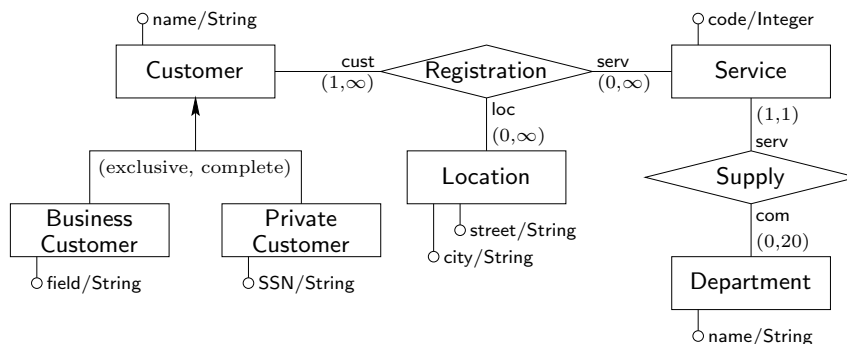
name/String

code/Integer

Customer

cust
$(1,\infty)$

Registration

serv
$(0,\infty)$

Service

loc
$(0,\infty)$

$(1,1)$
serv

(exclusive, complete)

Location

Supply

Business Customer

Private Customer

street/String

city/String

com
$(0,20)$

field/String

SSN/String

Department

name/String